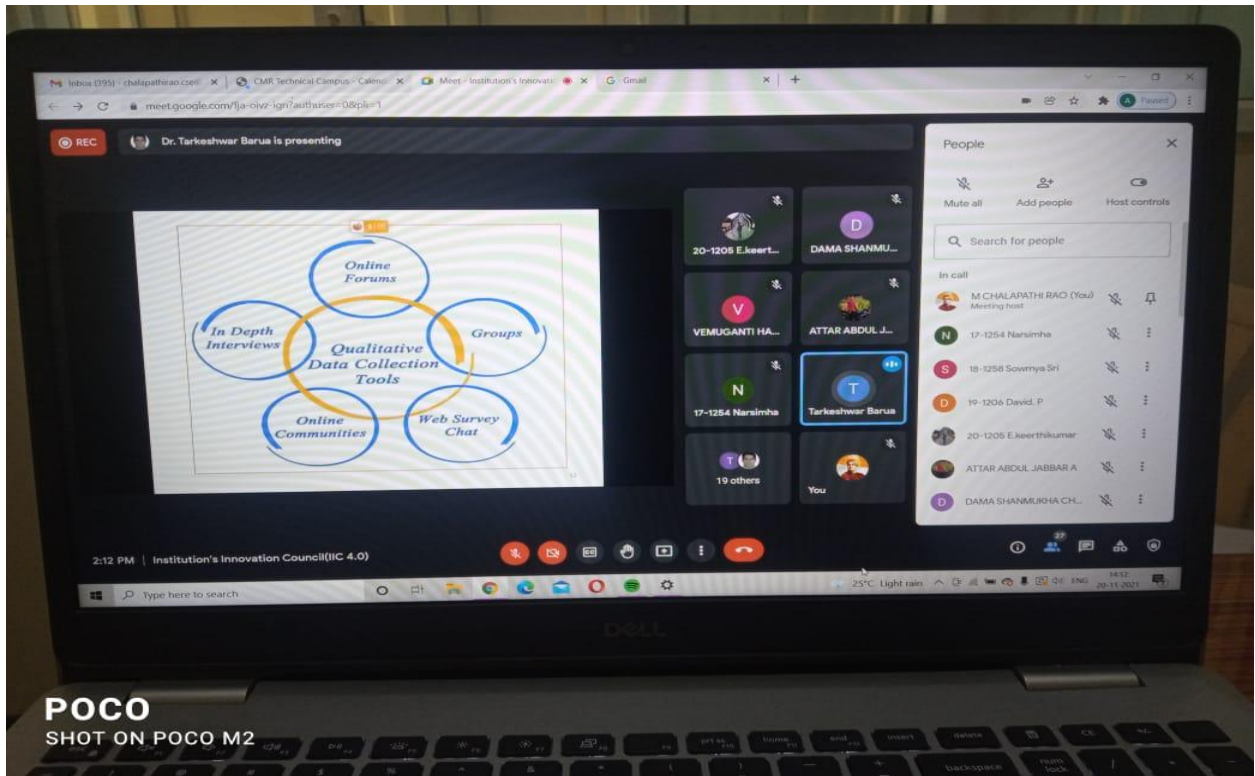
Inbox (395) - chalapathirao.cse@ | CMR Technical Campus - Calend | Meet - Institution's Innovati | G Gmail

meet.google.com/fja-oivz-igr?authuser=0&pli=1

Paused

REC

Dr. Tarkeshwar Barua is presenting

Online Forums

Groups

In Depth Interviews

Qualitative Data Collection Tools

Online Communities

Web Survey Chat

20-1205 E.keert...

DAMA SHANMU...

VEMUGANTI HA...

ATTAR ABDUL J...

17-1254 Narsimha

Tarkeshwar Barua

19 others

You

People

Mute all

Add people

Host controls

Search for people

In call

M CHALAPATHI RAO (You)
Meeting host

17-1254 Narsimha

18-1258 Sowmya Sri

19-1206 David. P

20-1205 E.keerthikumar

ATTAR ABDUL JABBAR A

DAMA SHANMUKHA CH...

2:12 PM | Institution's Innovation Council(IIC 4.0)

27

Type here to search

25°C Light rain

ENG

14:12
20-11-2021

DELL

POCO
SHOT ON POCO M2

prt sc

home

end

insert

delete

backspace

num lock